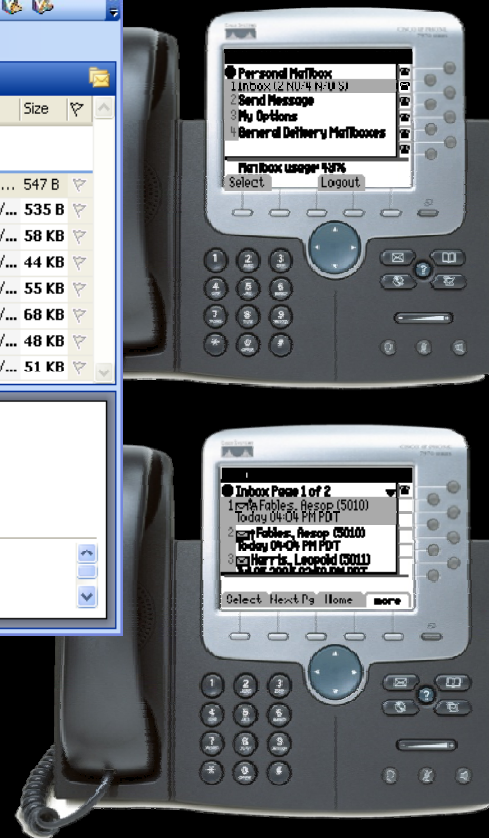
Size

547 B
535 B
58 KB
44 KB
55 KB
68 KB
48 KB
51 KB

Personal Mailbox
1 Inbox (2 NU:4 N:0 S)
2 Send Message
3 My Options
4 General Delivery Mailboxes
Mailbox usage: 43%
Select Logout

1 2 3
4 5 6
7 8 9
* 0 #

Inbox Page 1 of 2
1 Fables, Aesop (5010)
Today 04:04 PM PDT
2 Fables, Aesop (5010)
Today 04:04 PM PDT
3 Harris, Leopold (5011)
Select Next Pg Home more

1 2 3
4 5 6
7 8 9
* 0 #